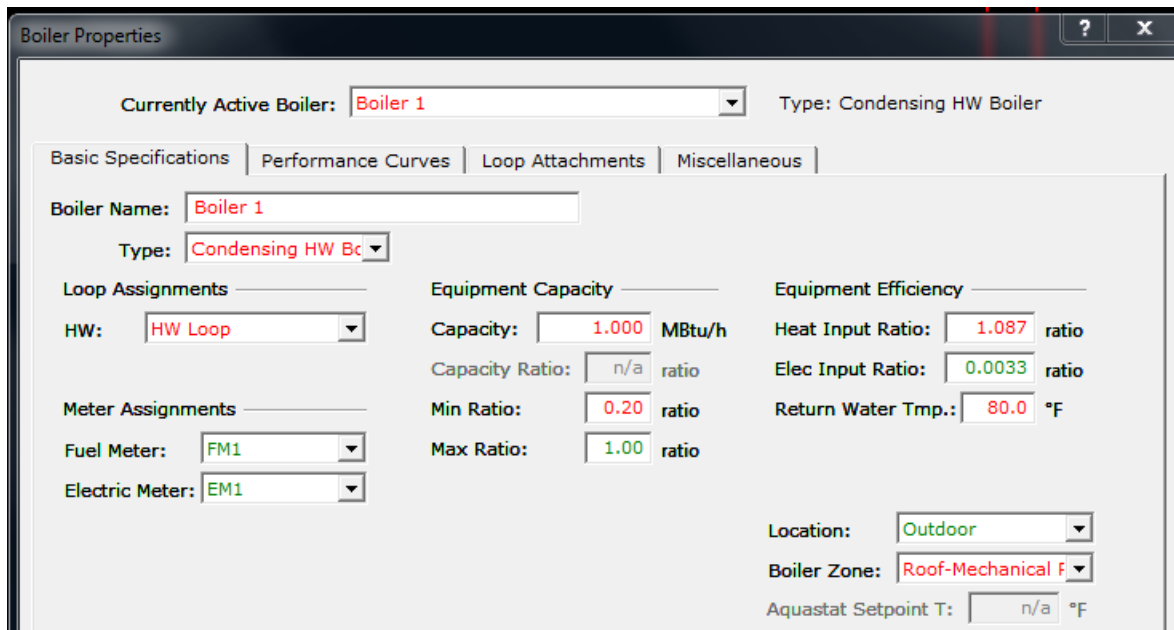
Boiler Properties

?

X

Currently Active Boiler: Boiler 1

Type: Condensing HW Boiler

Basic Specifications | Performance Curves | Loop Attachments | Miscellaneous

Boiler Name: Boiler 1

Type: Condensing HW Bo

Loop Assignments

HW: HW Loop

Meter Assignments

Fuel Meter: FM1

Electric Meter: EM1

Equipment Capacity

Capacity: 1.000 MBtu/h

Capacity Ratio: n/a ratio

Min Ratio: 0.20 ratio

Max Ratio: 1.00 ratio

Equipment Efficiency

Heat Input Ratio: 1.087 ratio

Elec Input Ratio: 0.0033 ratio

Return Water Tmp.: 80.0 °F

Location: Outdoor

Boiler Zone: Roof-Mechanical F

Aquastat Setpoint T: n/a °F